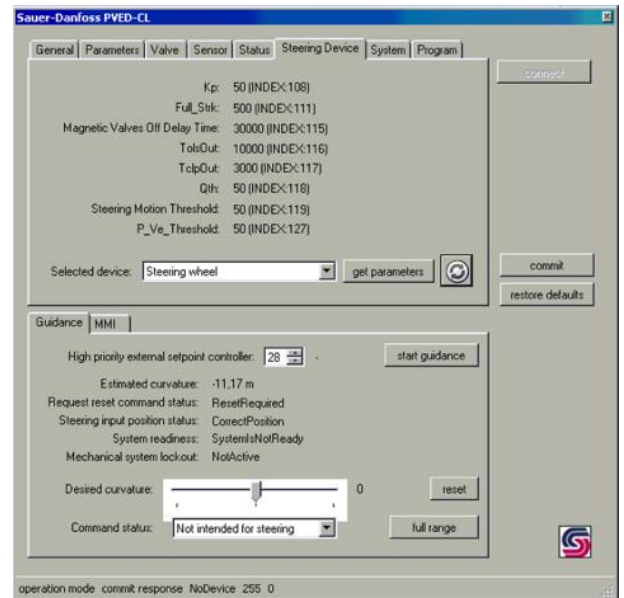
Sauer-Danfoss PVED-CL

General | Parameters | Valve | Sensor | Status | Steering Device | System | Program

connect

Kp: 50 (INDEX:108)
Full_Strk: 500 (INDEX:111)
Magnetic Valves Off Delay Time: 30000 (INDEX:115)
TolsOut: 10000 (INDEX:116)
TclpOut: 3000 (INDEX:117)
Qth: 50 (INDEX:118)
Steering Motion Threshold: 50 (INDEX:119)
P_Ve_Threshold: 50 (INDEX:127)

Selected device: Steering wheel | get parameters

commit
restore defaults

Guidance | MMI

High priority external setpoint controller: 28 -

start guidance

Estimated curvature: -11,17 m
Request reset command status: ResetRequired
Steering input position status: CorrectPosition
System readiness: SystemIsNotReady
Mechanical system lockout: NotActive

Desired curvature: 0

reset

Command status: Not intended for steering

full range

operation mode commit response NoDevice 255 0